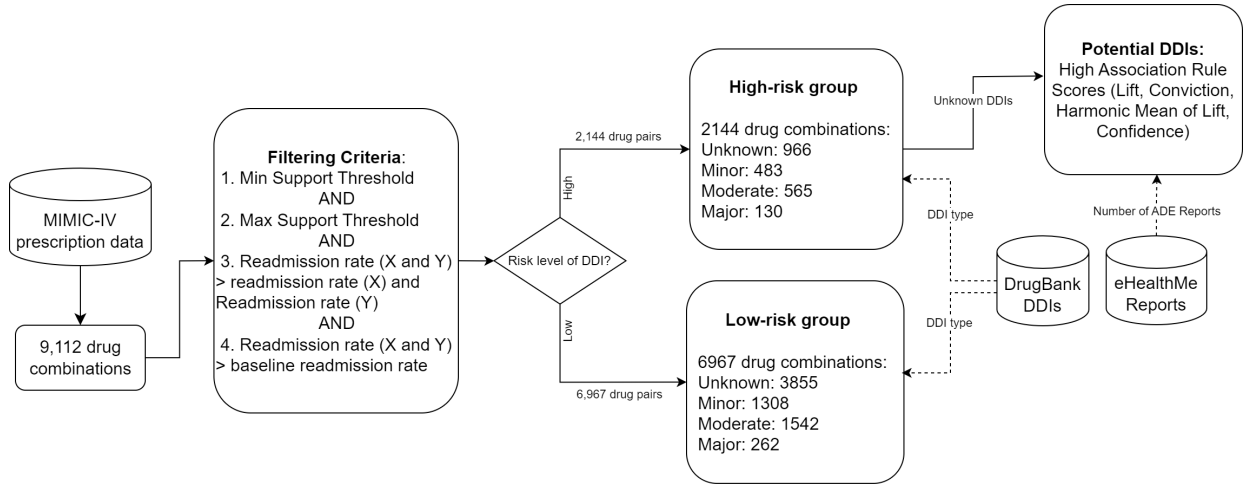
MIMIC-IV prescription data

9,112 drug combinations

Filtering Criteria:
1. Min Support Threshold
AND
2. Max Support Threshold
AND
3. Readmission rate (X and Y) > readmission rate (X) and Readmission rate (Y)
AND
4. Readmission rate (X and Y) > baseline readmission rate

Risk level of DDI?

High

2,144 drug pairs

Low

6,967 drug pairs

High-risk group

2144 drug combinations:
Unknown: 966
Minor: 483
Moderate: 565
Major: 130

Low-risk group

6967 drug combinations:
Unknown: 3855
Minor: 1308
Moderate: 1542
Major: 262

Unknown DDIs

Potential DDIs:
High Association Rule Scores (Lift, Conviction, Harmonic Mean of Lift, Confidence)

DDI type

DDI type

DrugBank DDIs

Number of ADE Reports

eHealthMe Reports